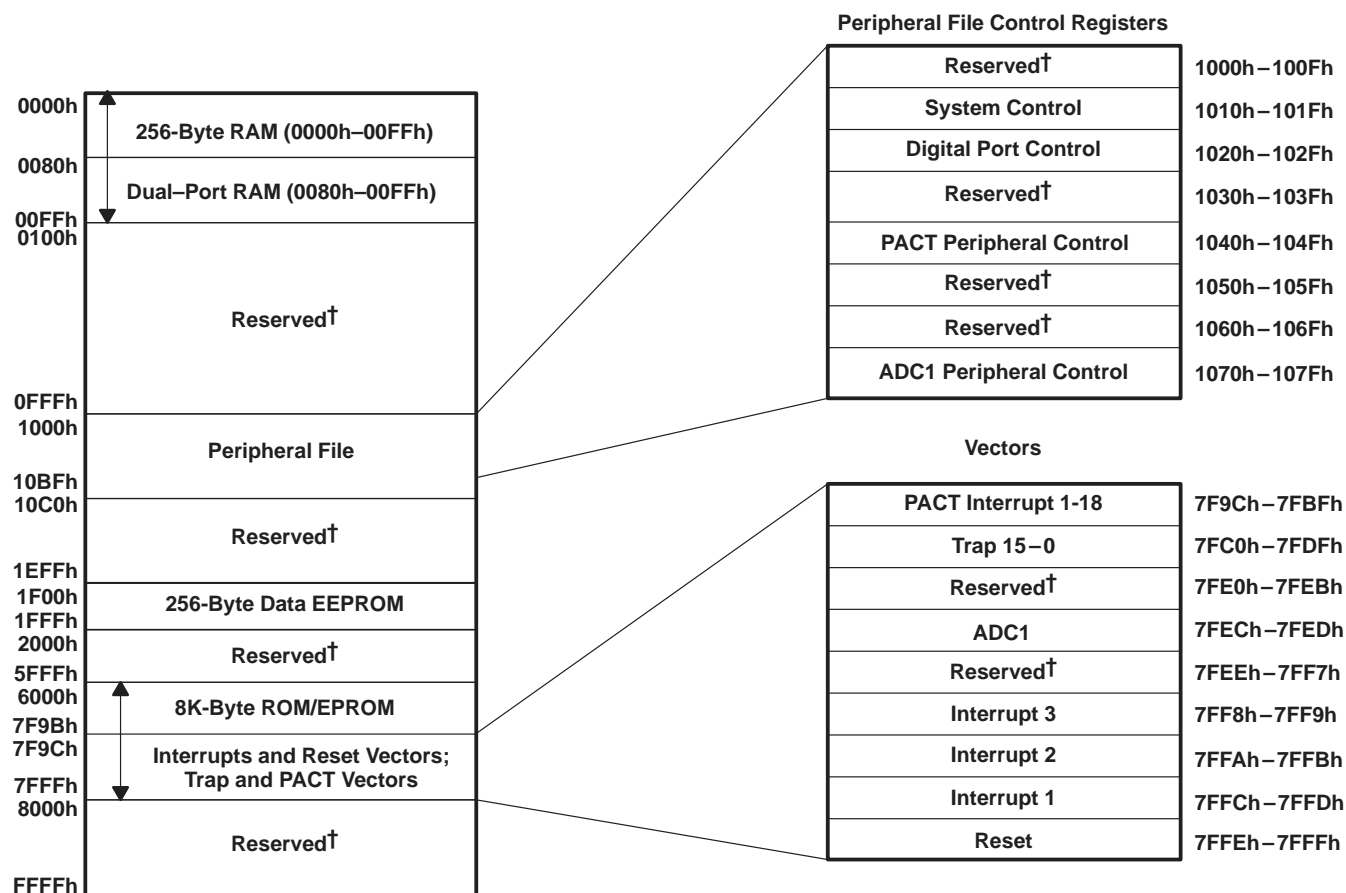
0000h
256-Byte RAM (0000h–00FFh)
0080h
Dual–Port RAM (0080h–00FFh)
00FFh
0100h
Reserved†
0FFFh
1000h
Peripheral File
10BFh
10C0h
Reserved†
1EFFh
1F00h
256-Byte Data EEPROM
1FFFh
2000h
Reserved†
5FFFh
6000h
8K-Byte ROM/EPROM
7F9Bh
7F9Ch
Interrupts and Reset Vectors; Trap and PACT Vectors
7FFFh
8000h
Reserved†
FFFFh

Peripheral File Control Registers

| | |
|---|---|
| Reserved† | 1000h – 100Fh |
| System Control | 1010h – 101Fh |
| Digital Port Control | 1020h – 102Fh |
| Reserved† | 1030h – 103Fh |
| PACT Peripheral Control | 1040h – 104Fh |
| Reserved† | 1050h – 105Fh |
| Reserved† | 1060h – 106Fh |
| ADC1 Peripheral Control | 1070h – 107Fh |

Vectors

| | |
|---|---|
| PACT Interrupt 1-18 | 7F9Ch – 7FBFh |
| Trap 15 – 0 | 7FC0h – 7FDFh |
| Reserved† | 7FE0h – 7FEBh |
| ADC1 | 7FECh – 7FEDh |
| Reserved† | 7FEEh – 7FF7h |
| Interrupt 3 | 7FF8h – 7FF9h |
| Interrupt 2 | 7FFAh – 7FFBh |
| Interrupt 1 | 7FFCh – 7FFDh |
| Reset | 7FFEh – 7FFFh |